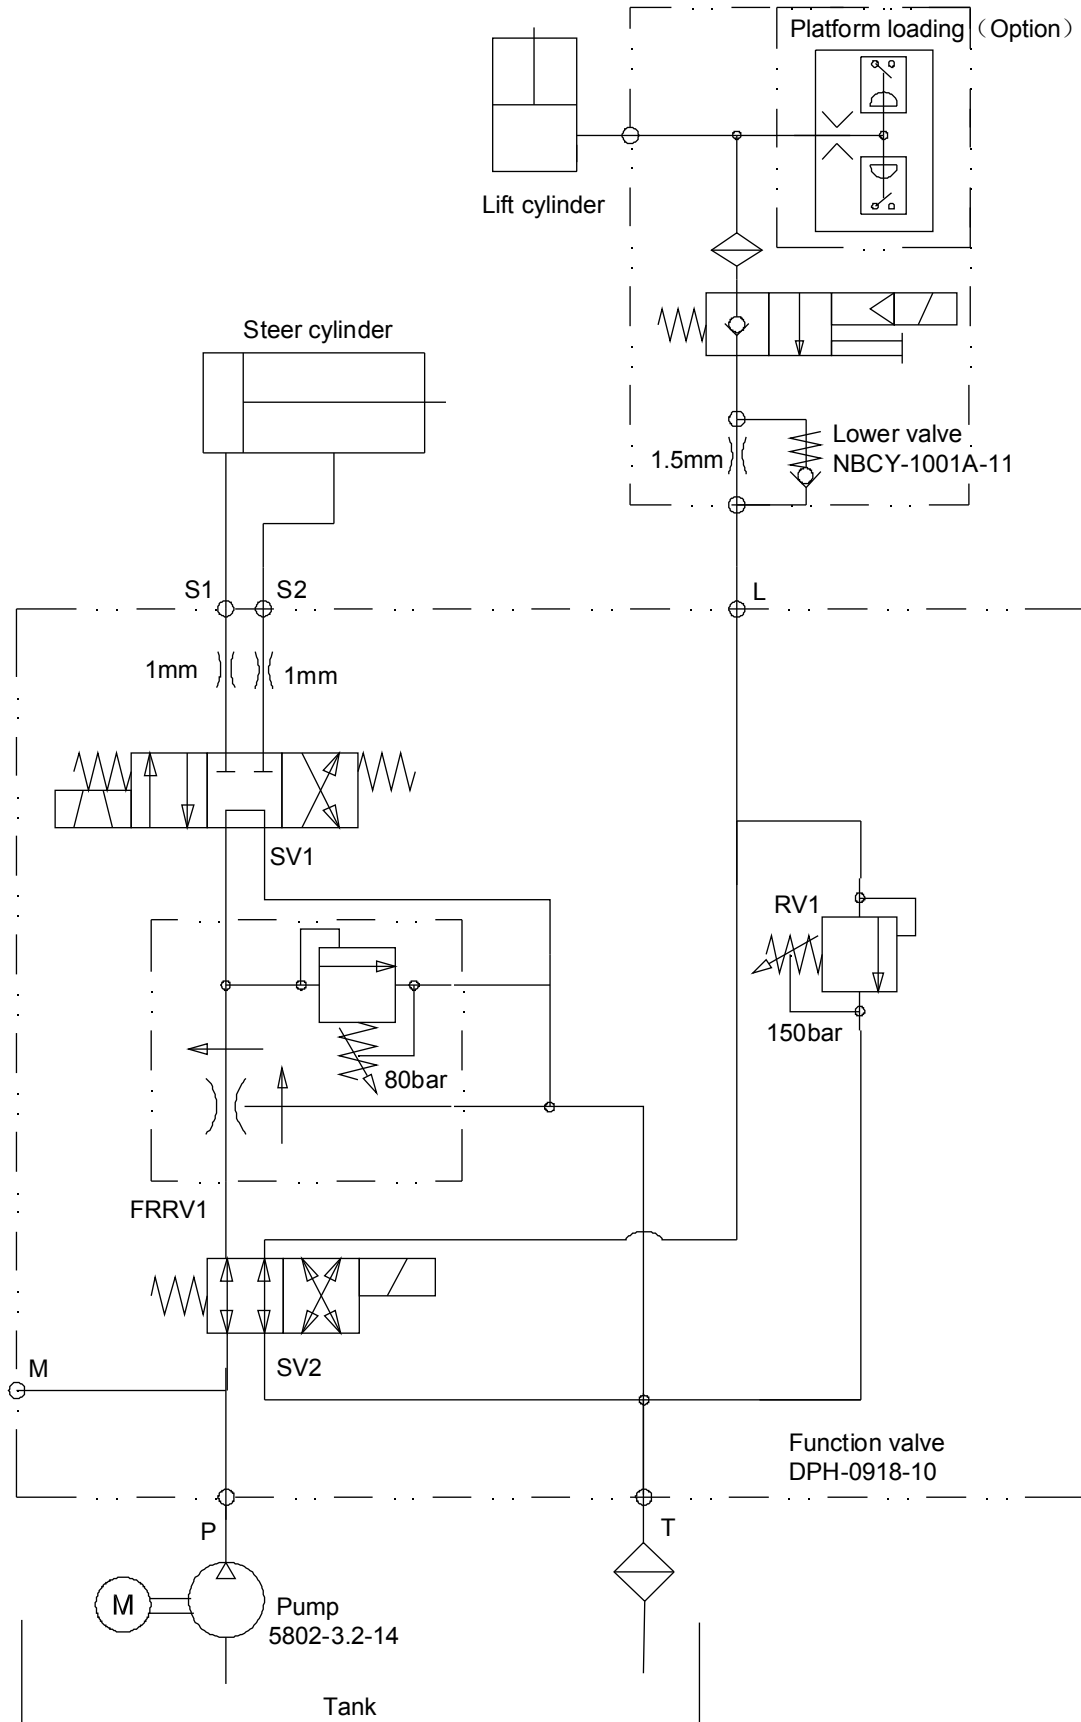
Platform loading（Option）

Lift cylinder

Steer cylinder

Lower valve
NBCY-1001A-11

1.5mm

S1 S2

L

1mm 1mm

SV1

RV1

150bar

80bar

FRRV1

SV2

M

Function valve
DPH-0918-10

P

T

M

Pump
5802-3.2-14

Tank